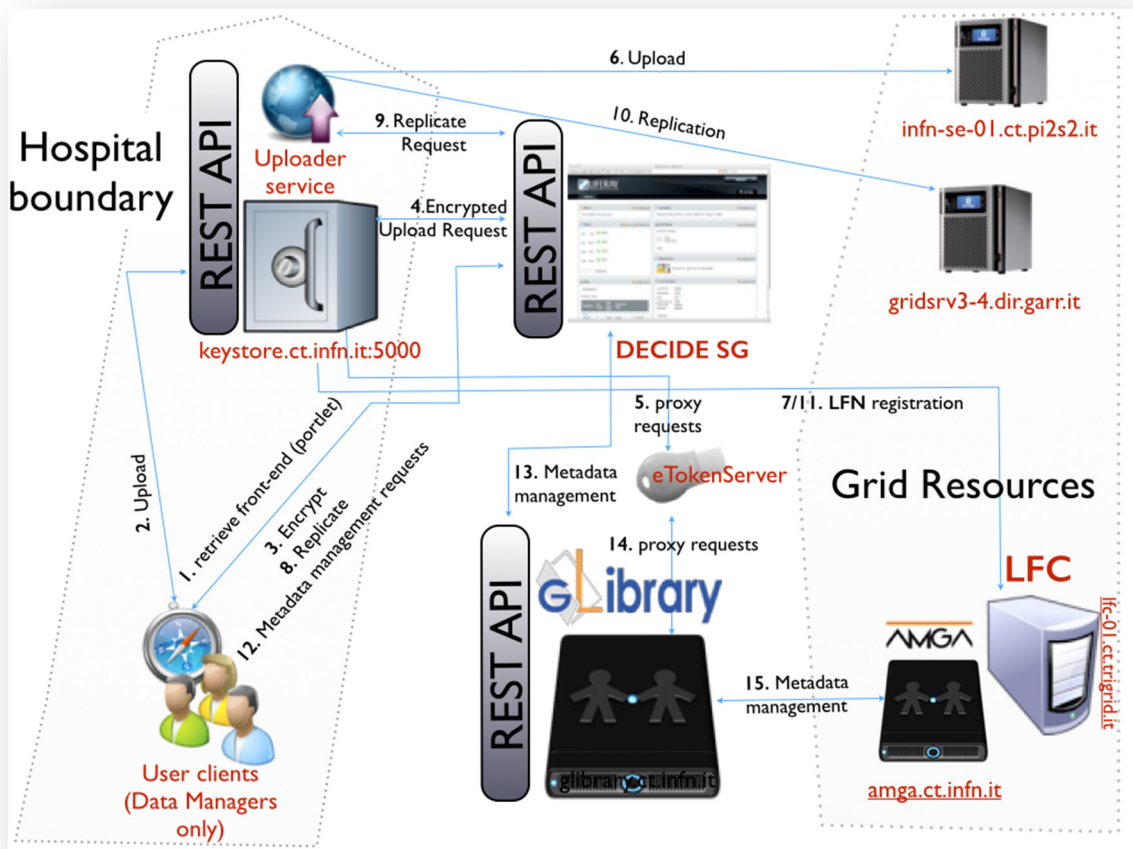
Hospital boundary

REST API

Uploader service

9. Replicate Request

6. Upload

10. Replication

infn-se-01.ct.pi2s2.it

4.Encrypted Upload Request

REST API

gridsrv3-4.dir.garr.it

keystore.ct.infn.it:5000

DECIDE SG

5. proxy requests

7/11. LFN registration

2. Upload

1. retrieve front-end (portlet)

3. Encrypt

8. Replicate

12. Metadata management requests

13. Metadata management

eTokenServer

Grid Resources

14. proxy requests

REST API

GLibrary

LFC

AMGA

lfc-01.ct.trigrid.it

15. Metadata management

User clients (Data Managers only)

glibrary.ct.infn.it

amga.ct.infn.it